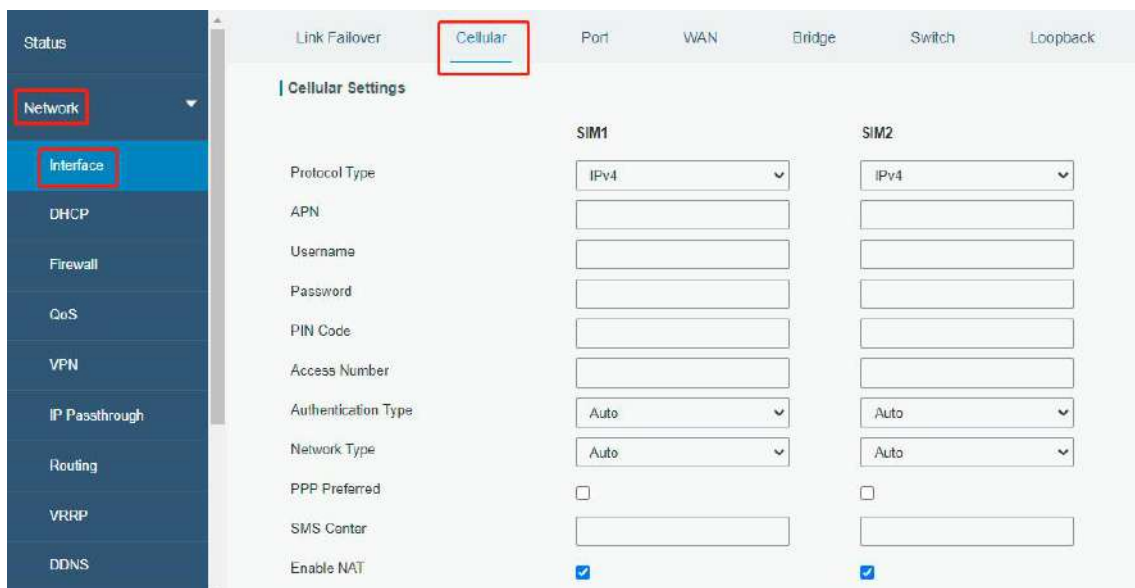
Status

Network

Interface

DHCP

Firewall

QoS

VPN

IP Passthrough

Routing

VRRP

DDNS

Link Failover | Cellular | Port | WAN | Bridge | Switch | Loopback

Cellular Settings

| | SIM1 | SIM2 |
|---|---|---|
| Protocol Type | IPv4 | IPv4 |
| APN | | |
| Username | | |
| Password | | |
| PIN Code | | |
| Access Number | | |
| Authentication Type | Auto | Auto |
| Network Type | Auto | Auto |
| PPP Preferred | ☐ | ☐ |
| SMS Center | | |
| Enable NAT | ☑ | ☑ |